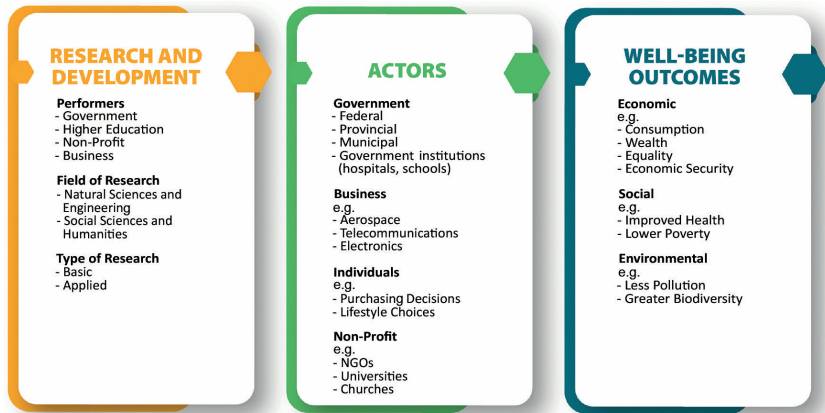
RESEARCH AND DEVELOPMENT

Performers
- Government
- Higher Education
- Non-Profit
- Business

Field of Research
- Natural Sciences and Engineering
- Social Sciences and Humanities

Type of Research
- Basic
- Applied

ACTORS

Government
- Federal
- Provincial
- Municipal
- Government institutions (hospitals, schools)

Business
e.g.
- Aerospace
- Telecommunications
- Electronics

Individuals
e.g.
- Purchasing Decisions
- Lifestyle Choices

Non-Profit
e.g.
- NGOs
- Universities
- Churches

WELL-BEING OUTCOMES

Economic
e.g.
- Consumption
- Wealth
- Equality
- Economic Security

Social
e.g.
- Improved Health
- Lower Poverty

Environmental
e.g.
- Less Pollution
- Greater Biodiversity